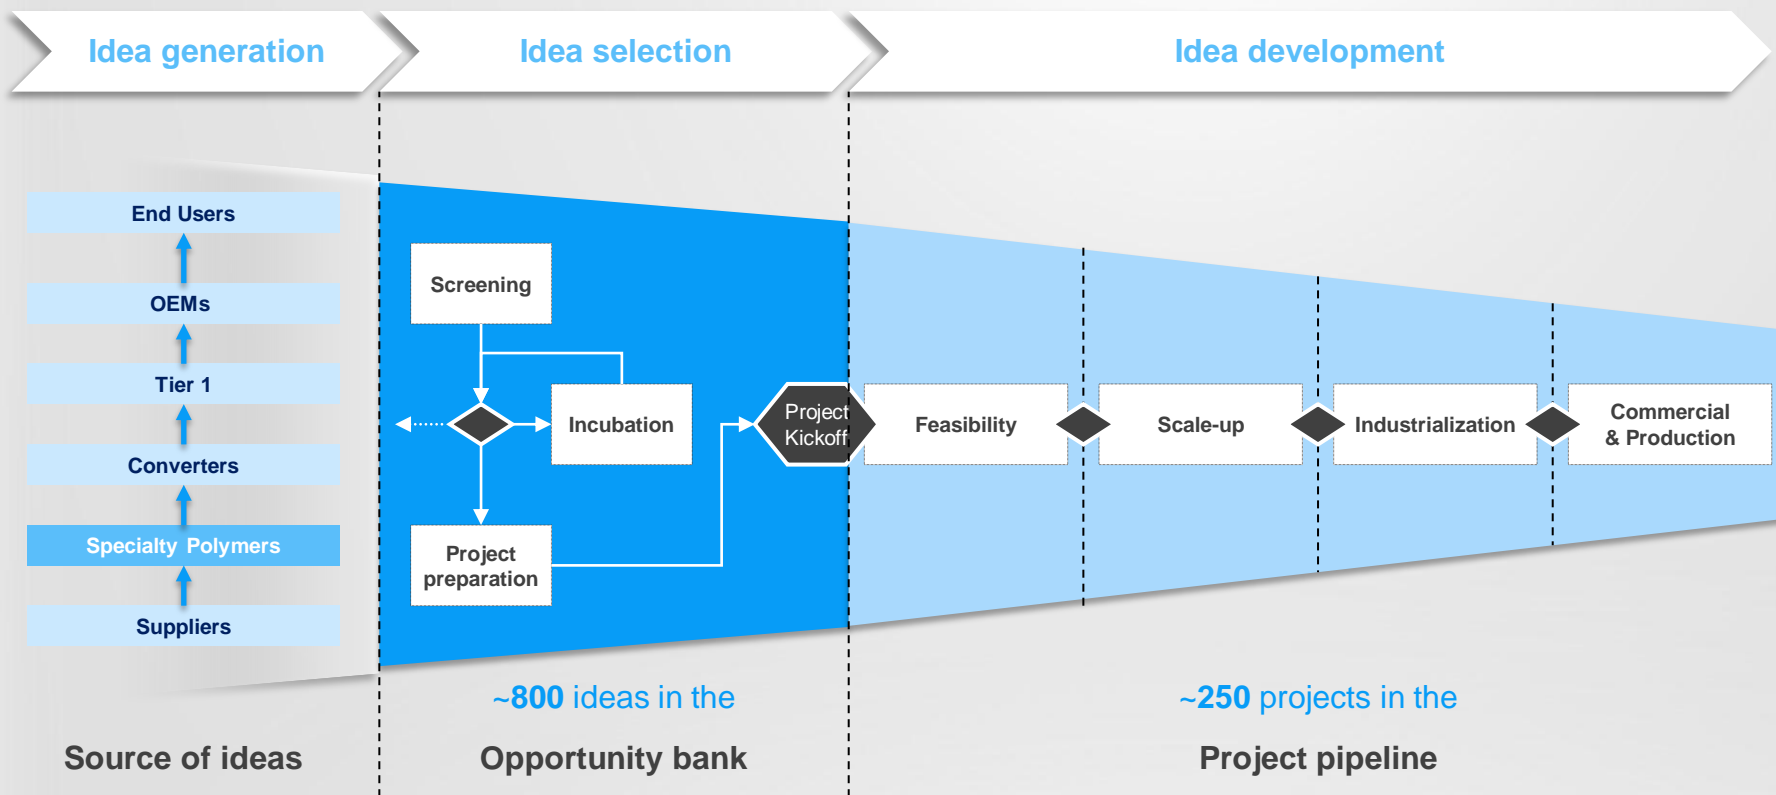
Idea generation

Idea selection

Idea development

End Users

OEMs

Tier 1

Converters

Specialty Polymers

Suppliers

Screening

Incubation

Project preparation

Project Kickoff

Feasibility

Scale-up

Industrialization

Commercial & Production

~800 ideas in the

~250 projects in the

Source of ideas

Opportunity bank

Project pipeline